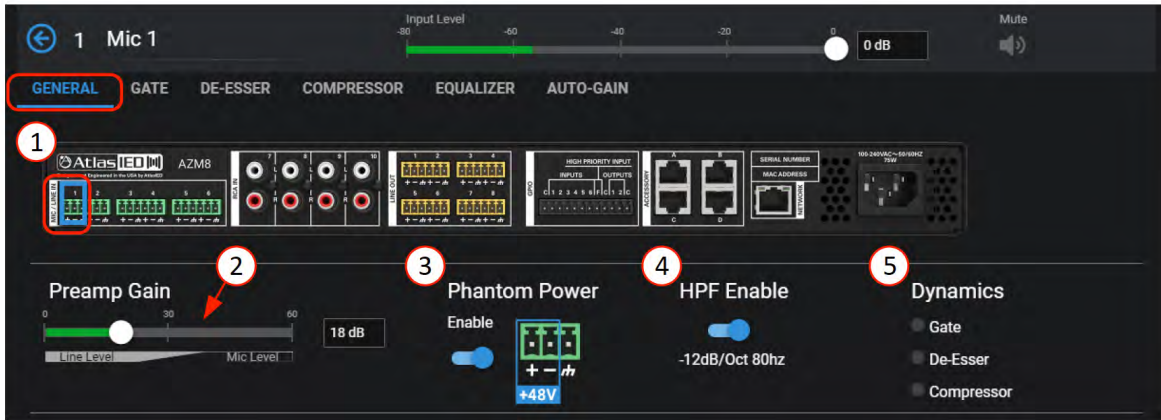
1 Mic 1

Input Level
-80 -60 -40 -20 0
0 dB

Mute

GENERAL GATE DE-ESSER COMPRESSOR EQUALIZER AUTO-GAIN

1

AtlasIED AZM8
Designed and Engineered in the USA by AtlasIED

MIC / LINE IN
1 2 3 4 5 6
RCA IN
7 8 9 10
LINE OUT
1 2 3 4 5 6 7 8
GPIO
HIGH PRIORITY INPUT
INPUTS OUTPUTS
C 1 2 3 4 5 6 F C 1 2 C
ACCESSORY
A B C D
SERIAL NUMBER
MAC ADDRESS
NETWORK
100-240VAC~50/60HZ 75W

2 3 4 5

Preamp Gain
0 30 60
18 dB
Line Level Mic Level

Phantom Power
Enable
+ − 
+48V

HPF Enable
-12dB/Oct 80hz

Dynamics
Gate
De-Esser
Compressor